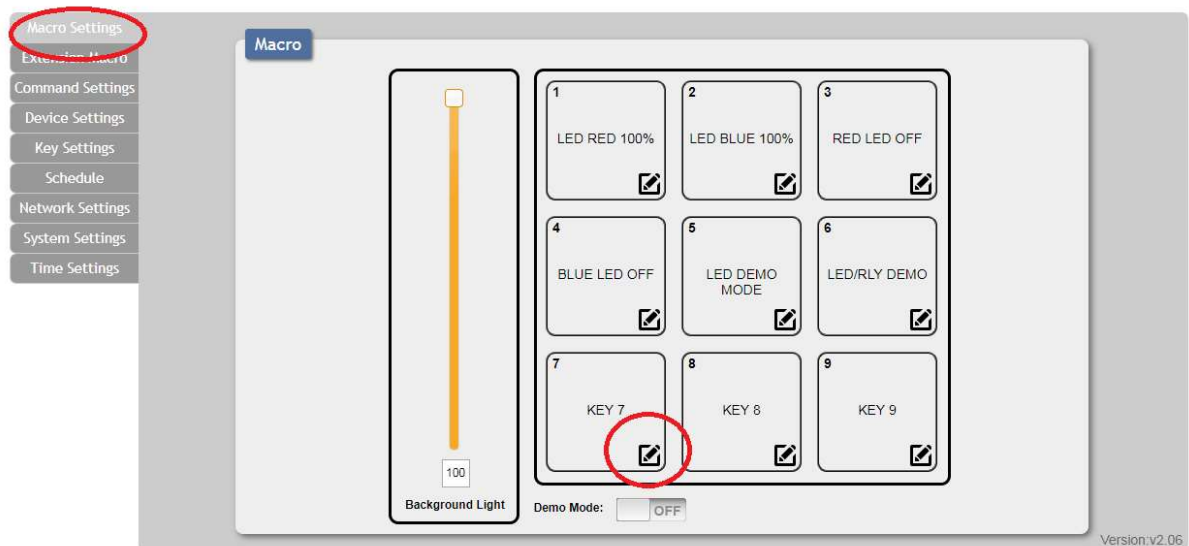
Macro Settings
Extension Macro
Command Settings
Device Settings
Key Settings
Schedule
Network Settings
System Settings
Time Settings

Macro

100
Background Light

1
LED RED 100%

2
LED BLUE 100%

3
RED LED OFF

4
BLUE LED OFF

5
LED DEMO MODE

6
LED/RLY DEMO

7
KEY 7

8
KEY 8

9
KEY 9

Demo Mode: OFF

Version:v2.06